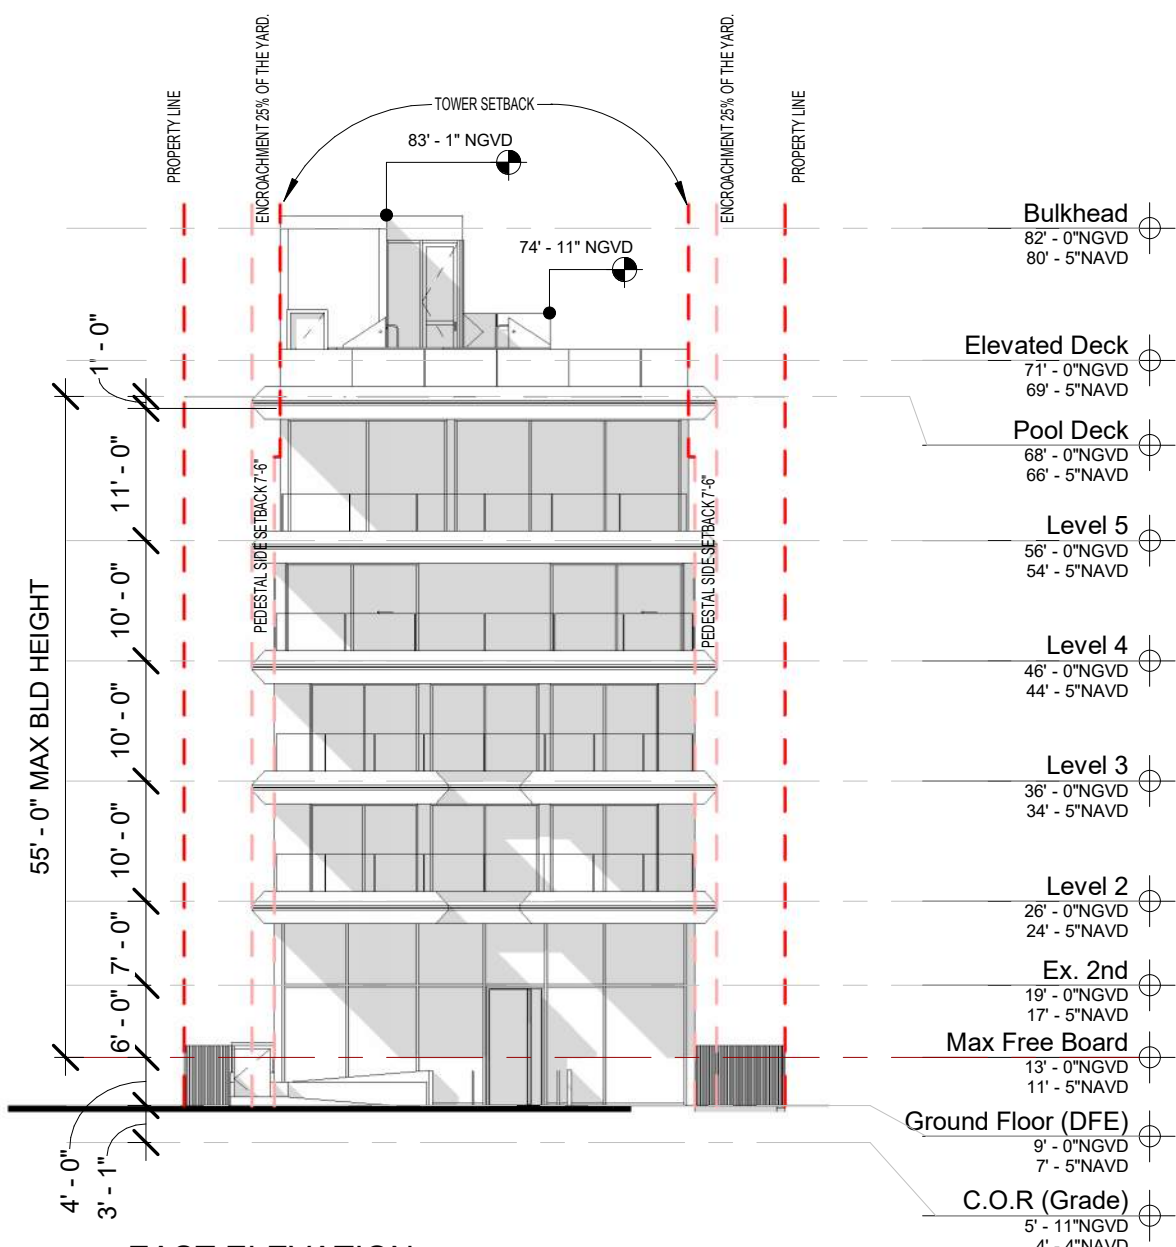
PROPERTY LINE

ENCROACHMENT 25% OF THE YARD.

TOWER SETBACK

ENCROACHMENT 25% OF THE YARD.

PROPERTY LINE

83' - 1" NGVD

74' - 11" NGVD

Bulkhead
82' - 0"NGVD
80' - 5"NAVD

Elevated Deck
71' - 0"NGVD
69' - 5"NAVD

Pool Deck
68' - 0"NGVD
66' - 5"NAVD

Level 5
56' - 0"NGVD
54' - 5"NAVD

Level 4
46' - 0"NGVD
44' - 5"NAVD

Level 3
36' - 0"NGVD
34' - 5"NAVD

Level 2
26' - 0"NGVD
24' - 5"NAVD

Ex. 2nd
19' - 0"NGVD
17' - 5"NAVD

Max Free Board
13' - 0"NGVD
11' - 5"NAVD

Ground Floor (DFE)
9' - 0"NGVD
7' - 5"NAVD

C.O.R (Grade)
5' - 11"NGVD
4' - 4"NAVD

PEDESTAL SIDE SETBACK 7'-6"

PEDESTAL SIDE SETBACK 7'-6"

1' - 0"
11' - 0"
10' - 0"
10' - 0"
10' - 0"
7' - 0"
6' - 0"

55' - 0" MAX BLD HEIGHT

4' - 0"
3' - 1"

EAST ELEVATION